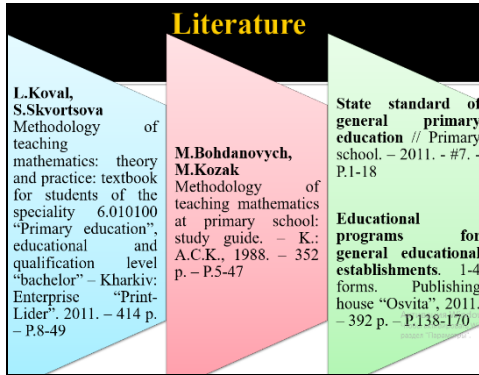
Literature

L.Koval, S.Skvortsova Methodology of teaching mathematics: theory and practice: textbook for students of the speciality 6.010100 "Primary education", educational and qualification level "bachelor" – Kharkiv: Enterprise "Print-Lider". 2011. – 414 p. – P.8-49

M.Bohdanovych, M.Kozak Methodology of teaching mathematics at primary school: study guide. – K.: A.C.K., 1988. – 352 p. – P.5-47

State standard of general primary education // Primary school. – 2011. - #7. – P.1-18

Educational programs for general educational establishments. 1-4 forms. Publishing house "Osvita", 2011. – 392 p. – P.138-170